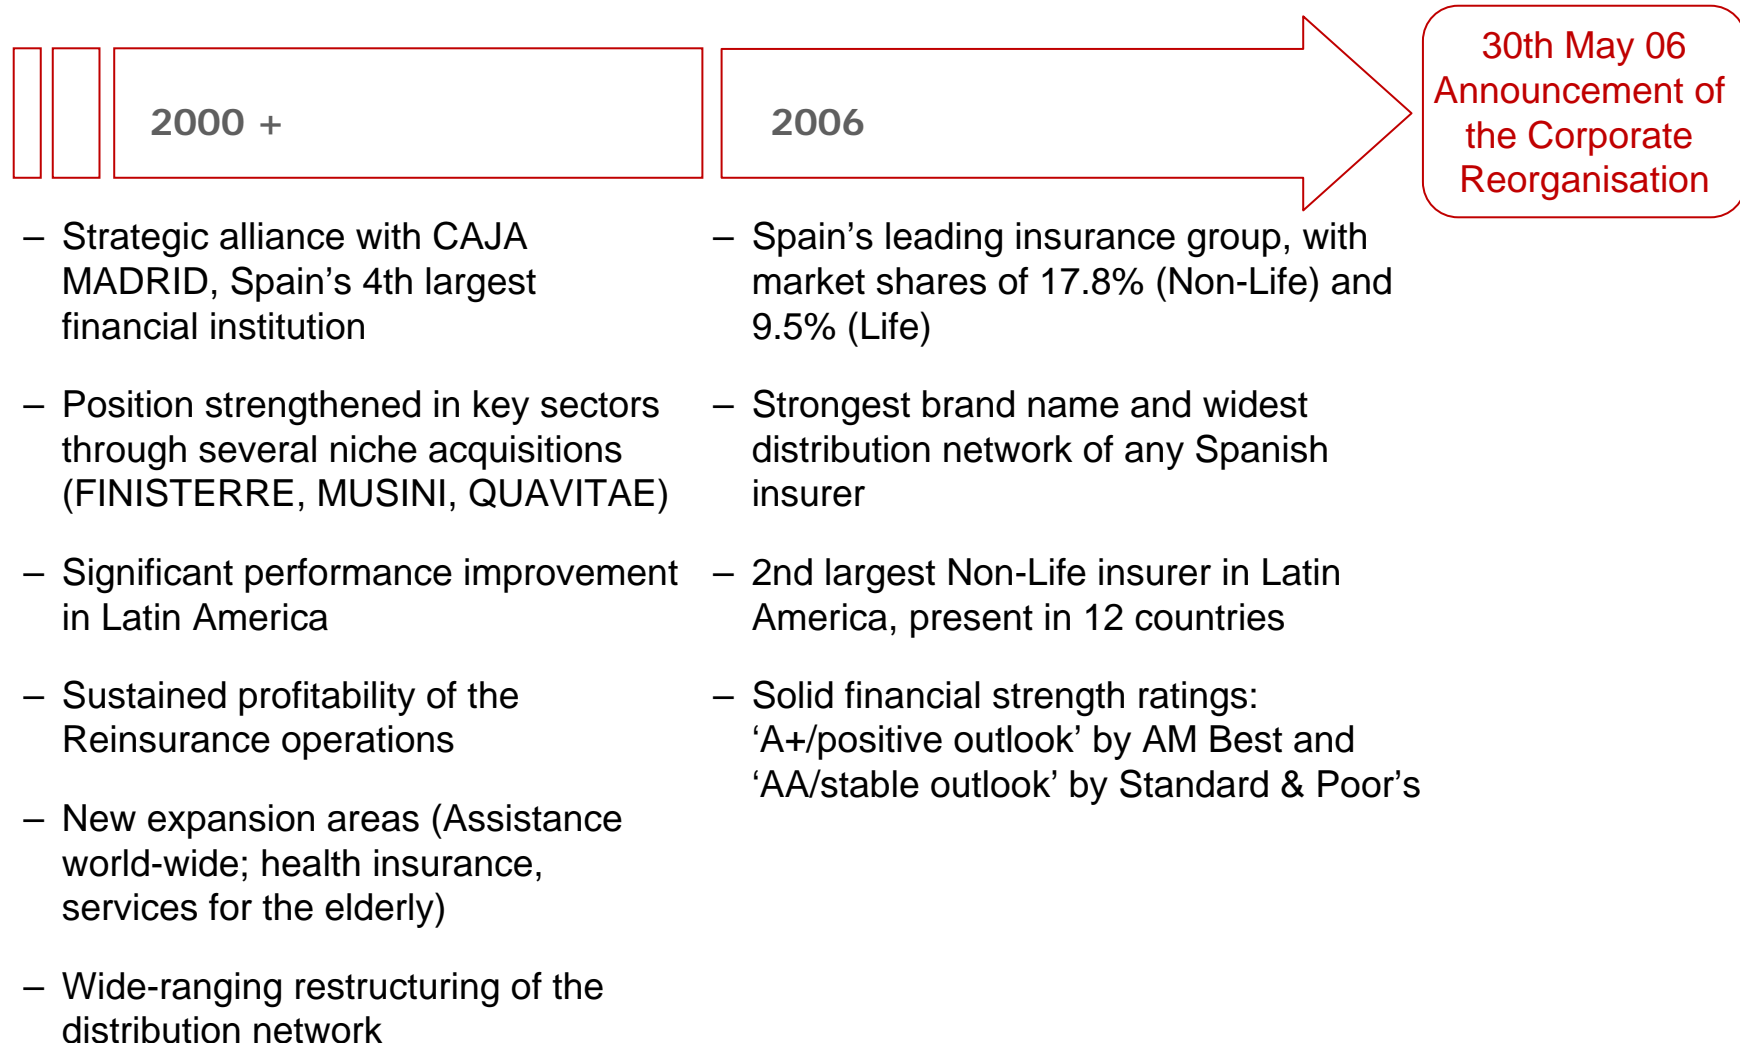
2000 +

– Strategic alliance with CAJA MADRID, Spain’s 4th largest financial institution

– Position strengthened in key sectors through several niche acquisitions (FINISTERRE, MUSINI, QUAVITAE)

– Significant performance improvement in Latin America

– Sustained profitability of the Reinsurance operations

– New expansion areas (Assistance world-wide; health insurance, services for the elderly)

– Wide-ranging restructuring of the distribution network

2006

– Spain’s leading insurance group, with market shares of 17.8% (Non-Life) and 9.5% (Life)

– Strongest brand name and widest distribution network of any Spanish insurer

– 2nd largest Non-Life insurer in Latin America, present in 12 countries

– Solid financial strength ratings: ‘A+/positive outlook’ by AM Best and ‘AA/stable outlook’ by Standard & Poor’s

30th May 06 Announcement of the Corporate Reorganisation